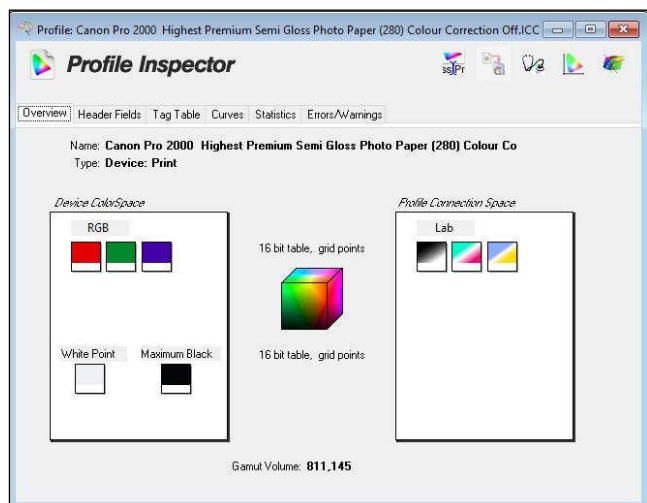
Profile: Canon Pro 2000 Highest Premium Semi Gloss Photo Paper (280) Colour Correction Off.ICC

Profile Inspector

Overview | Header Fields | Tag Table | Curves | Statistics | Errors/Warnings

Name: Canon Pro 2000 Highest Premium Semi Gloss Photo Paper (280) Colour Co
Type: Device: Print

Device ColorSpace

RGB

White Point

Maximum Black

16 bit table, grid points

16 bit table, grid points

Profile Connection Space

Lab

Gamut Volume: 811,145